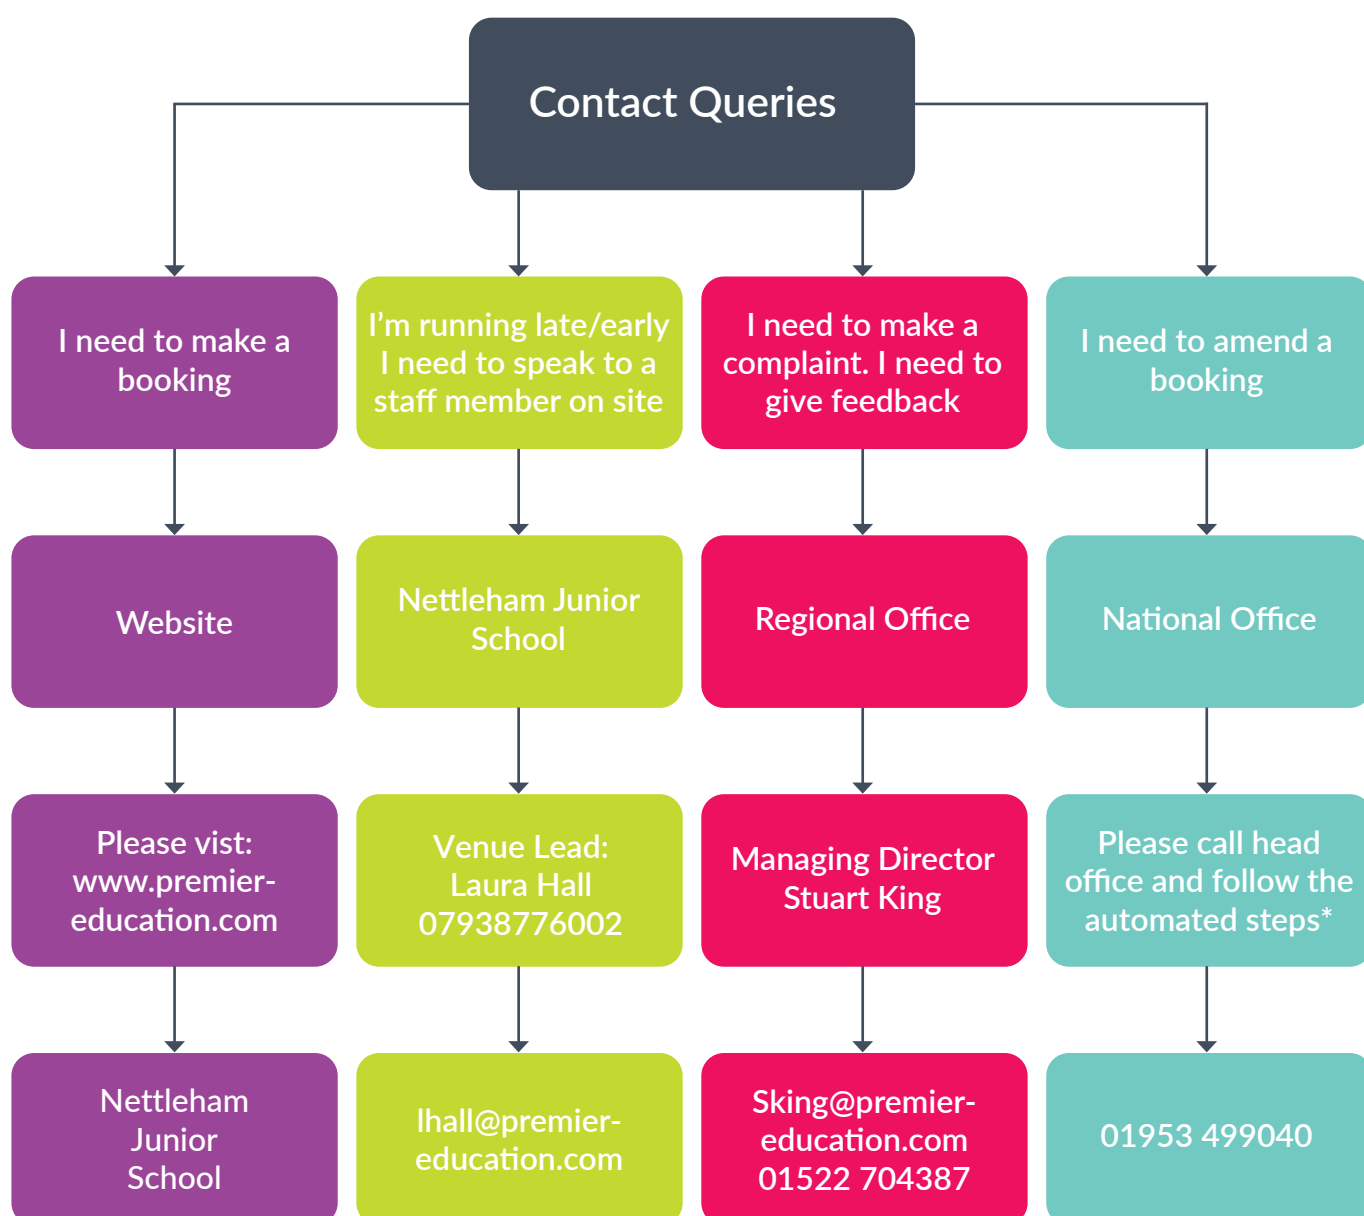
Contact Queries

I need to make a booking

Website

Please vist: www.premier-education.com

Nettleham Junior School

I'm running late/early I need to speak to a staff member on site

Nettleham Junior School

Venue Lead: Laura Hall 07938776002

lhall@premier-education.com

I need to make a complaint. I need to give feedback

Regional Office

Managing Director Stuart King

Sking@premier-education.com 01522 704387

I need to amend a booking

National Office

Please call head office and follow the automated steps*

01953 499040